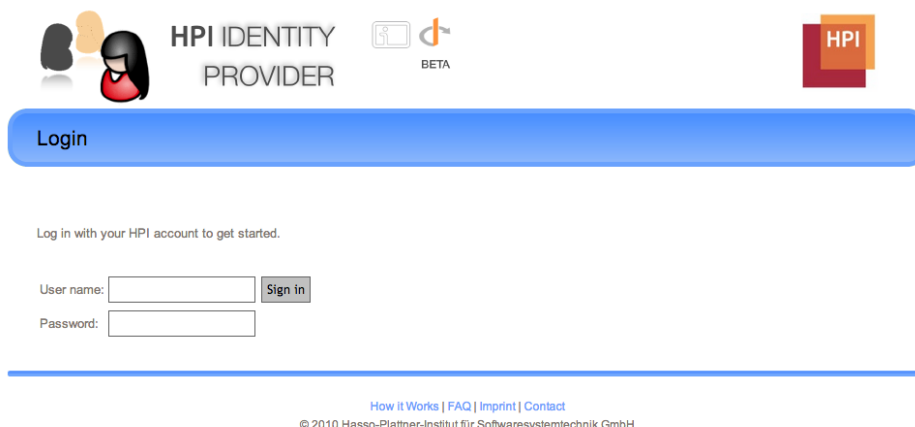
HPI IDENTITY PROVIDER

BETA

HPI

Login

Log in with your HPI account to get started.

User name: Sign in

Password:

How it Works | FAQ | Imprint | Contact

© 2010 Hasso-Plattner-Institut für Softwaresystemtechnik GmbH